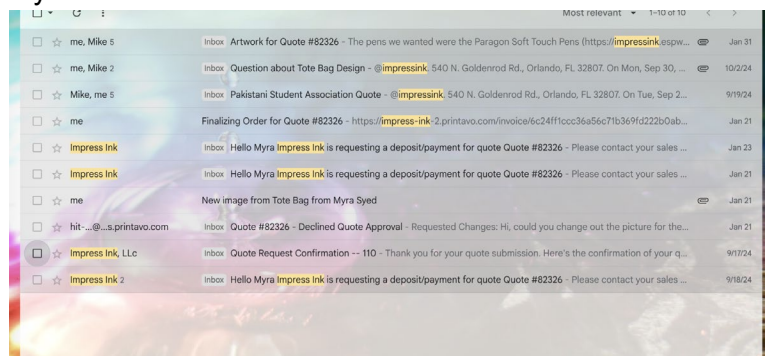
Most relevant 1–10 of 10

me, Mike 5 Inbox Artwork for Quote #82326 - The pens we wanted were the Paragon Soft Touch Pens (https://impressink.espw... Jan 31

me, Mike 2 Inbox Question about Tote Bag Design - @impressink, 540 N. Goldenrod Rd., Orlando, FL 32807. On Mon, Sep 30, ... 10/2/24

Mike, me 5 Inbox Pakistani Student Association Quote - @impressink, 540 N. Goldenrod Rd., Orlando, FL 32807. On Tue, Sep 2... 9/19/24

me Finalizing Order for Quote #82326 - https://impress-ink-2.printavo.com/invoice/6c24ff1ccc36a56c71b369fd222b0ab... Jan 21

Impress Ink Inbox Hello Myra Impress Ink is requesting a deposit/payment for quote Quote #82326 - Please contact your sales ... Jan 23

Impress Ink Inbox Hello Myra Impress Ink is requesting a deposit/payment for quote Quote #82326 - Please contact your sales ... Jan 21

me New image from Tote Bag from Myra Syed Jan 21

hit-...@...s.printavo.com Inbox Quote #82326 - Declined Quote Approval - Requested Changes: Hi, could you change out the picture for the... Jan 21

Impress Ink, LLc Inbox Quote Request Confirmation -- 110 - Thank you for your quote submission. Here's the confirmation of your q... 9/17/24

Impress Ink 2 Inbox Hello Myra Impress Ink is requesting a deposit/payment for quote Quote #82326 - Please contact your sales ... 9/18/24